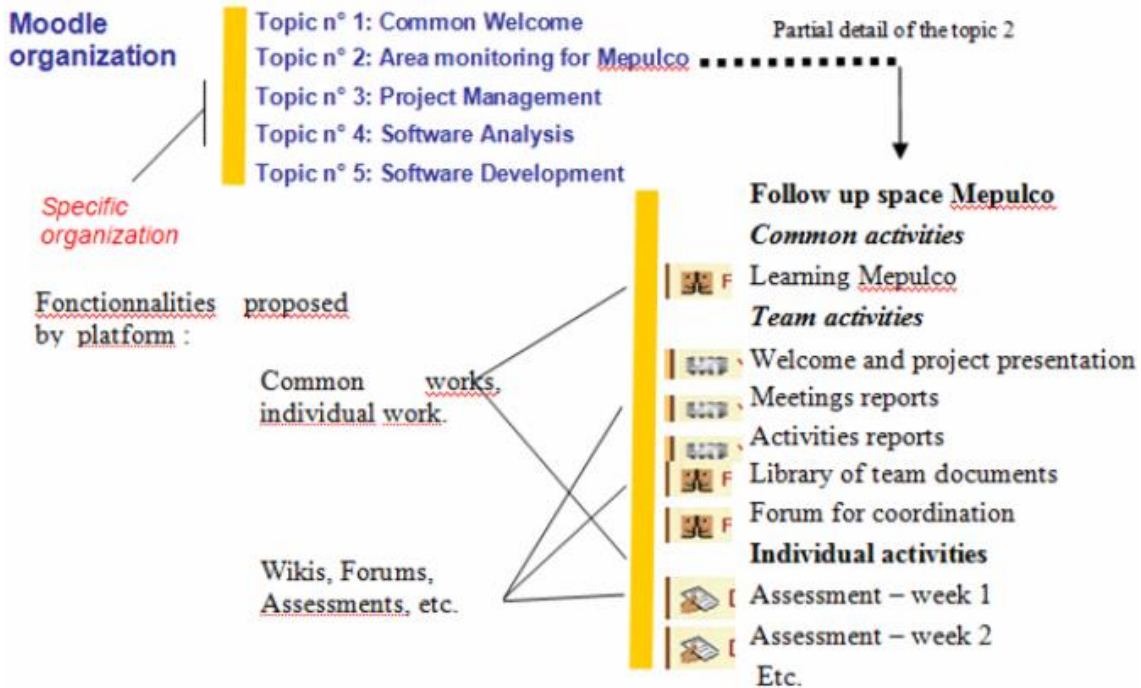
Moodle organization

Topic n° 1: Common Welcome
Topic n° 2: Area monitoring for Mepulco
Topic n° 3: Project Management
Topic n° 4: Software Analysis
Topic n° 5: Software Development

Partial detail of the topic 2

Specific organization

Fonctionnalities proposed by platform :

Common works, individual work.

Wikis, Forums, Assessments, etc.

Follow up space Mepulco
Common activities
Learning Mepulco
Team activities
Welcome and project presentation
Meetings reports
Activities reports
Library of team documents
Forum for coordination
Individual activities
Assessment – week 1
Assessment – week 2
Etc.